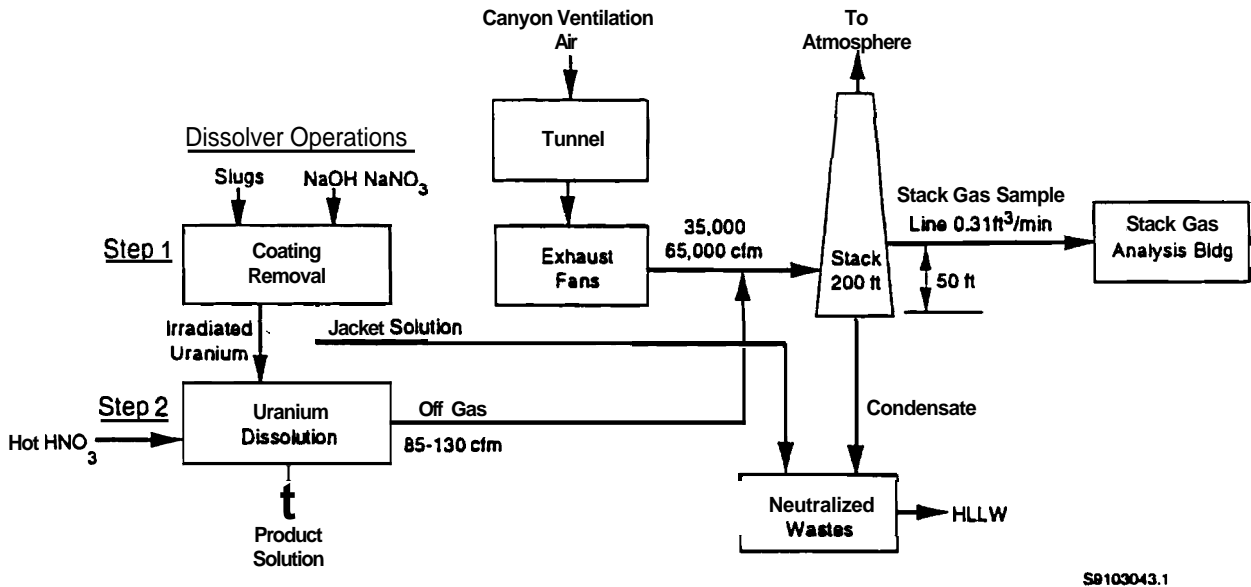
Canyon Ventilation Air

To Atmosphere

Dissolver Operations

Tunnel

Slugs

NaOH $NaNO_3$

Stack Gas Sample Line 0.31ft$^3$/min

Step 1

Coating Removal

Exhaust Fans

35,000 65,000 cfm

Stack 200 ft

Stack Gas Analysis Bldg

50 ft

Irradiated Uranium

Jacket Solution

Step 2

Uranium Dissolution

Off Gas

Condensate

Hot $HNO_3$

85-130 cfm

t

Product Solution

Neutralized Wastes

HLLW

S9103043.1